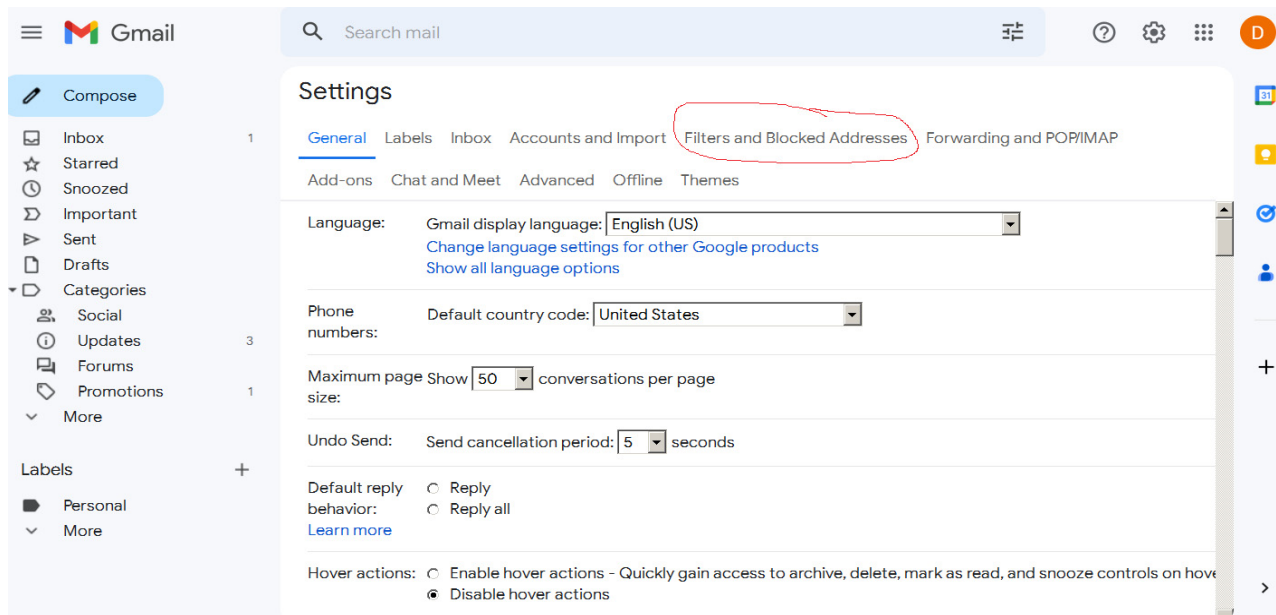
Gmail

Search mail

D

Compose

Inbox 1
Starred
Snoozed
Important
Sent
Drafts
Categories
Social
Updates 3
Forums
Promotions 1
More

Labels +

Personal
More

Settings

General Labels Inbox Accounts and Import Filters and Blocked Addresses Forwarding and POP/IMAP

Add-ons Chat and Meet Advanced Offline Themes

Language: Gmail display language: English (US)
Change language settings for other Google products
Show all language options

Phone numbers: Default country code: United States

Maximum page size: Show 50 conversations per page

Undo Send: Send cancellation period: 5 seconds

Default reply behavior: Reply
Reply all
Learn more

Hover actions: Enable hover actions - Quickly gain access to archive, delete, mark as read, and snooze controls on hove
Disable hover actions

31

+